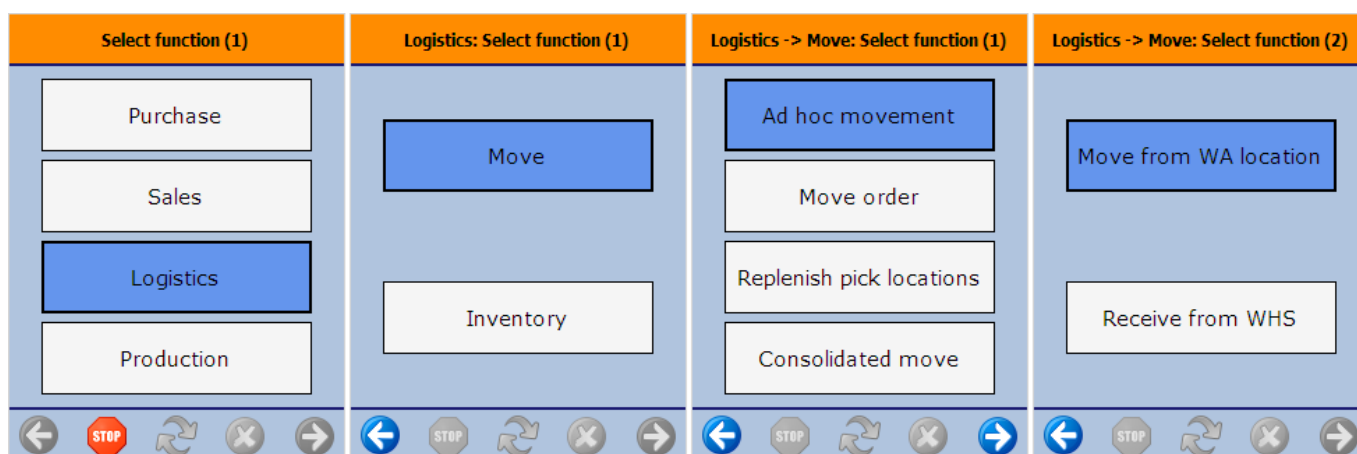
Select function (1)

Purchase

Sales

Logistics

Production

STOP

Logistics: Select function (1)

Move

Inventory

STOP

Logistics -> Move: Select function (1)

Ad hoc movement

Move order

Replenish pick locations

Consolidated move

STOP

Logistics -> Move: Select function (2)

Move from WA location

Receive from WHS

STOP